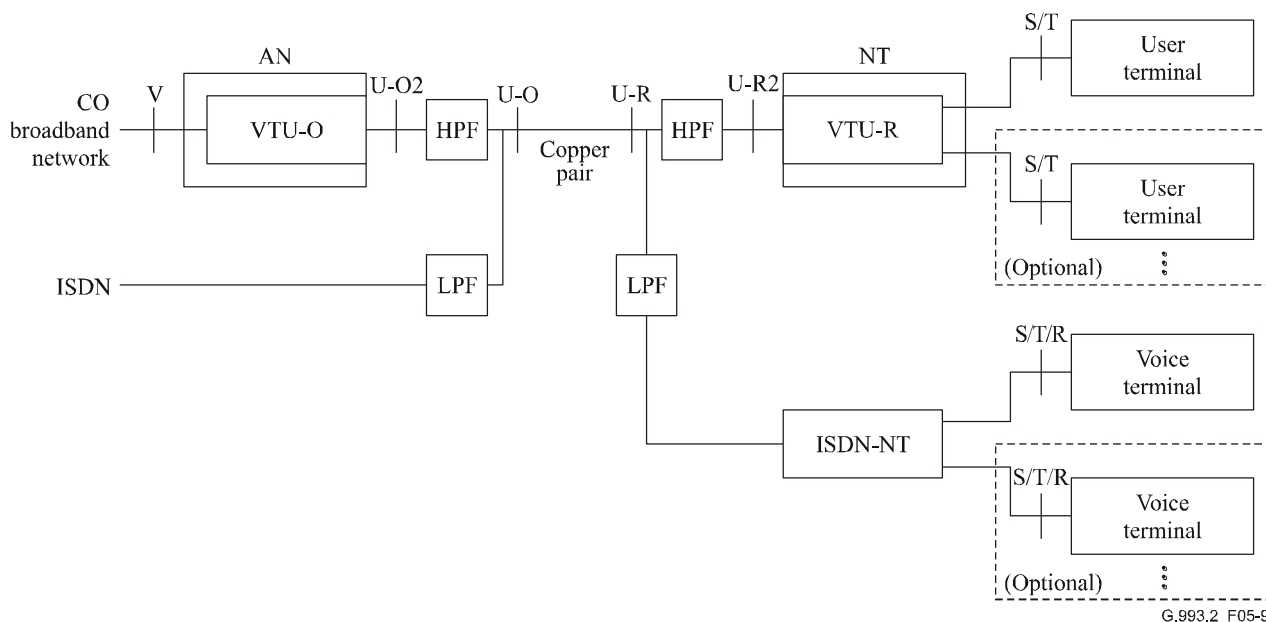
CO broadband network

V

AN

VTU-O

U-O2

HPF

U-O

Copper pair

U-R

HPF

U-R2

NT

VTU-R

S/T

User terminal

S/T

User terminal

(Optional)

ISDN

LPF

LPF

S/T/R

Voice terminal

ISDN-NT

S/T/R

Voice terminal

(Optional)

G.993.2 F05-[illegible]